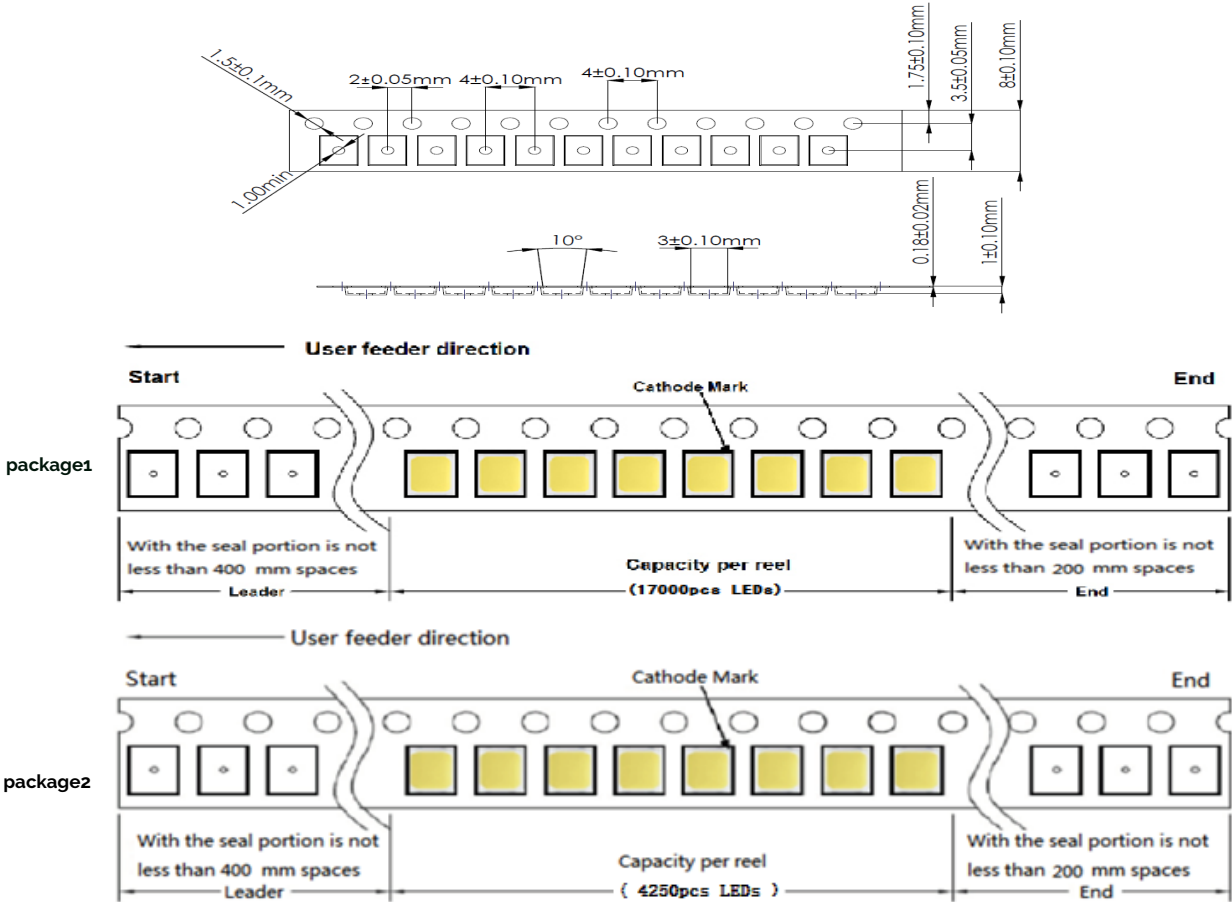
1.5±0.1mm
2±0.05mm
4±0.10mm
4±0.10mm
1.75±0.10mm
3.5±0.05mm
8±0.10mm
1.00min
10°
3±0.10mm
0.18±0.02mm
1±0.10mm

User feeder direction
Start
Cathode Mark
End
package1
With the seal portion is not less than 400 mm spaces
Leader
Capacity per reel
(17000pcs LEDs)
With the seal portion is not less than 200 mm spaces
End

User feeder direction
Start
Cathode Mark
End
package2
With the seal portion is not less than 400 mm spaces
Leader
Capacity per reel
( 4250pcs LEDs )
With the seal portion is not less than 200 mm spaces
End